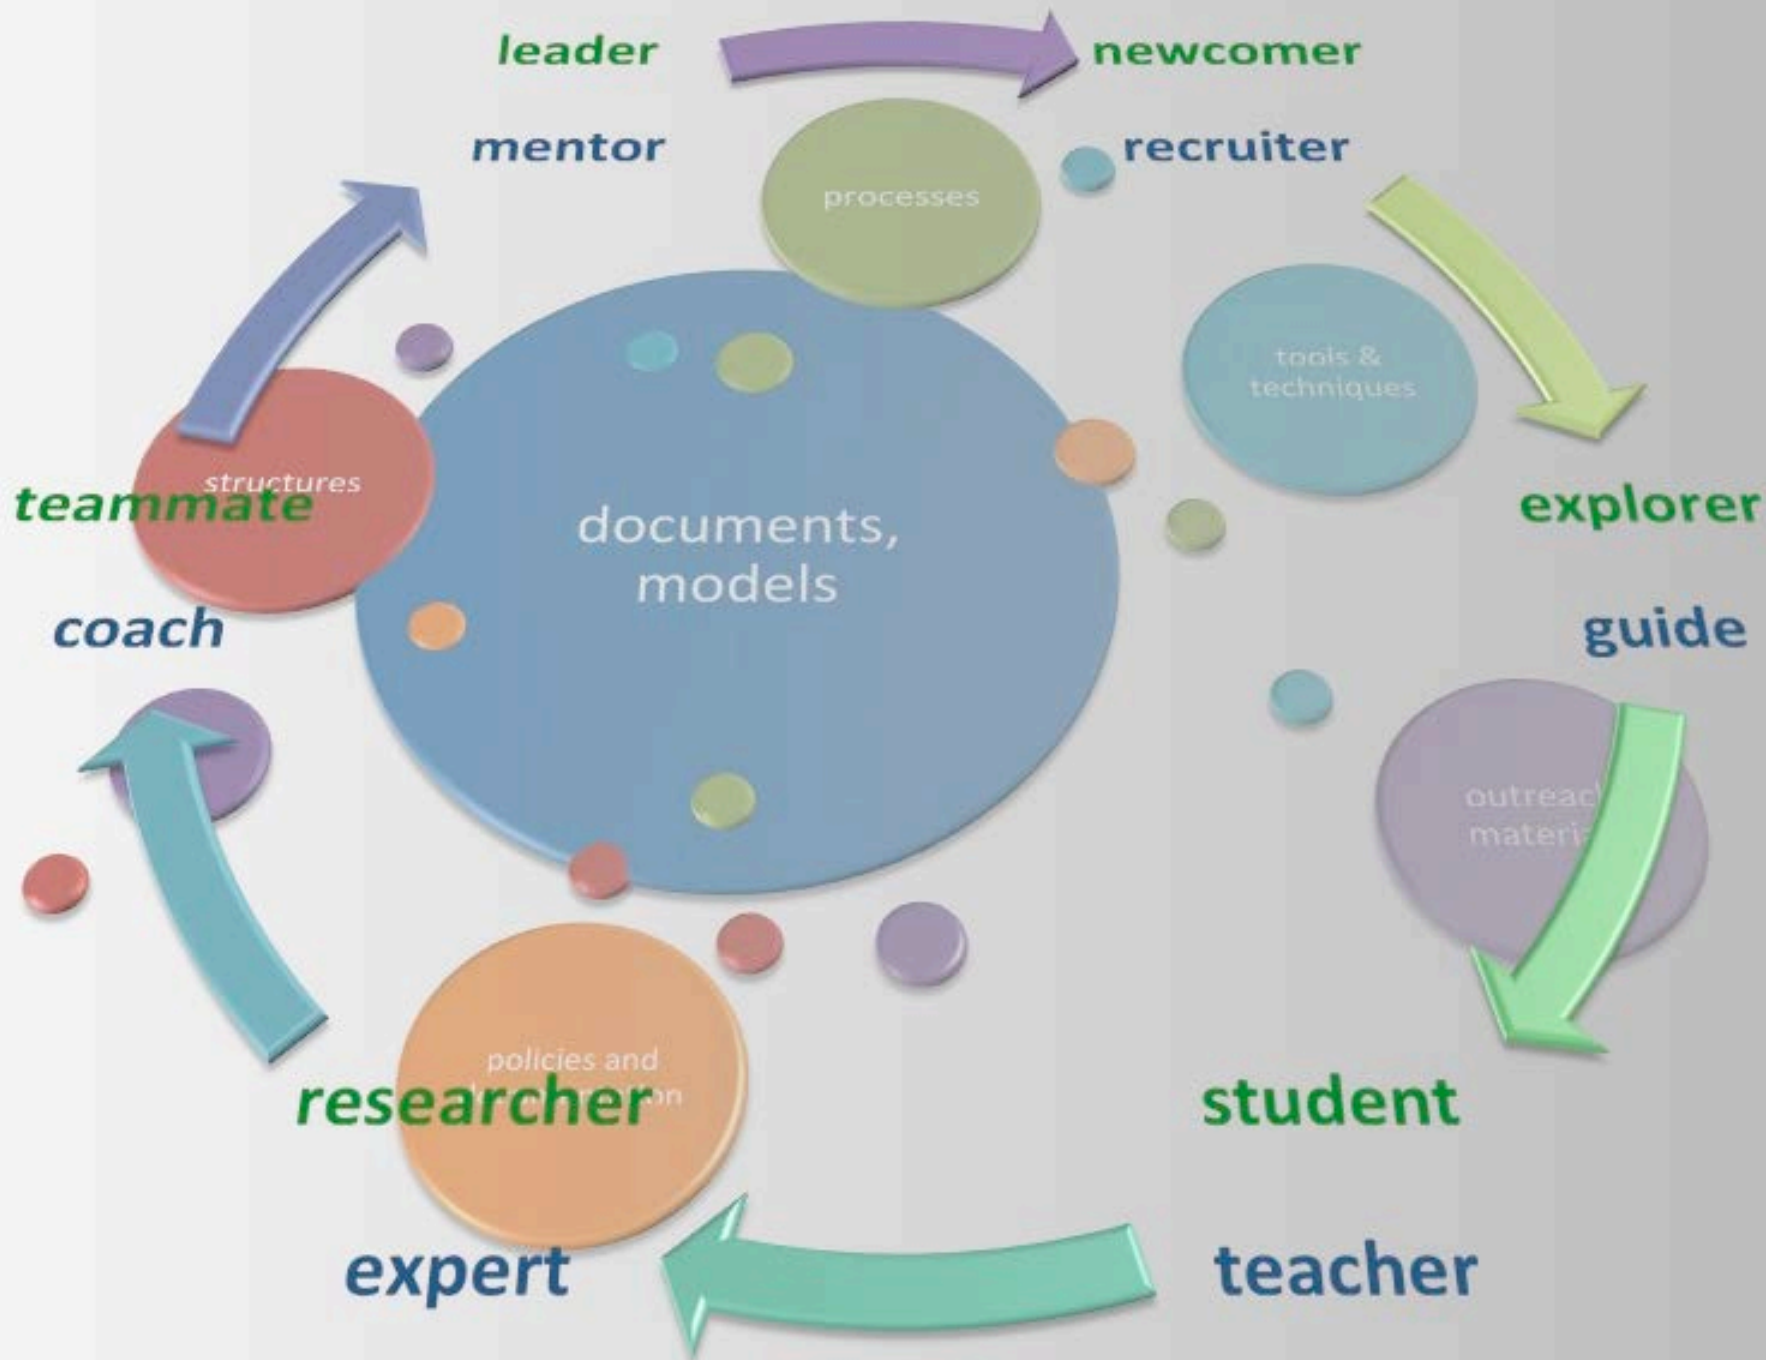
leader

newcomer

mentor

recruiter

processes

tools & techniques

structures

teammate

documents, models

explorer

coach

guide

outreac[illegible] materi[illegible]

policies and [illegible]on

researcher

student

expert

teacher